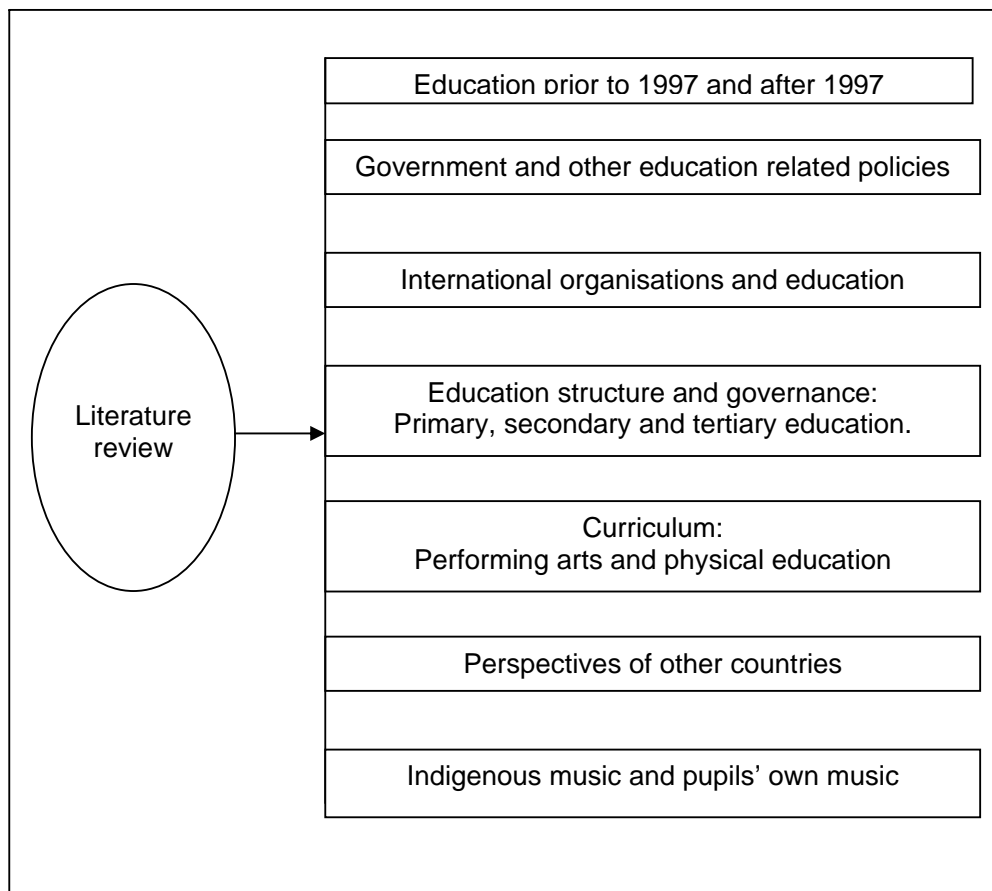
Literature review

Education prior to 1997 and after 1997

Government and other education related policies

International organisations and education

Education structure and governance:
Primary, secondary and tertiary education.

Curriculum:
Performing arts and physical education

Perspectives of other countries

Indigenous music and pupils' own music